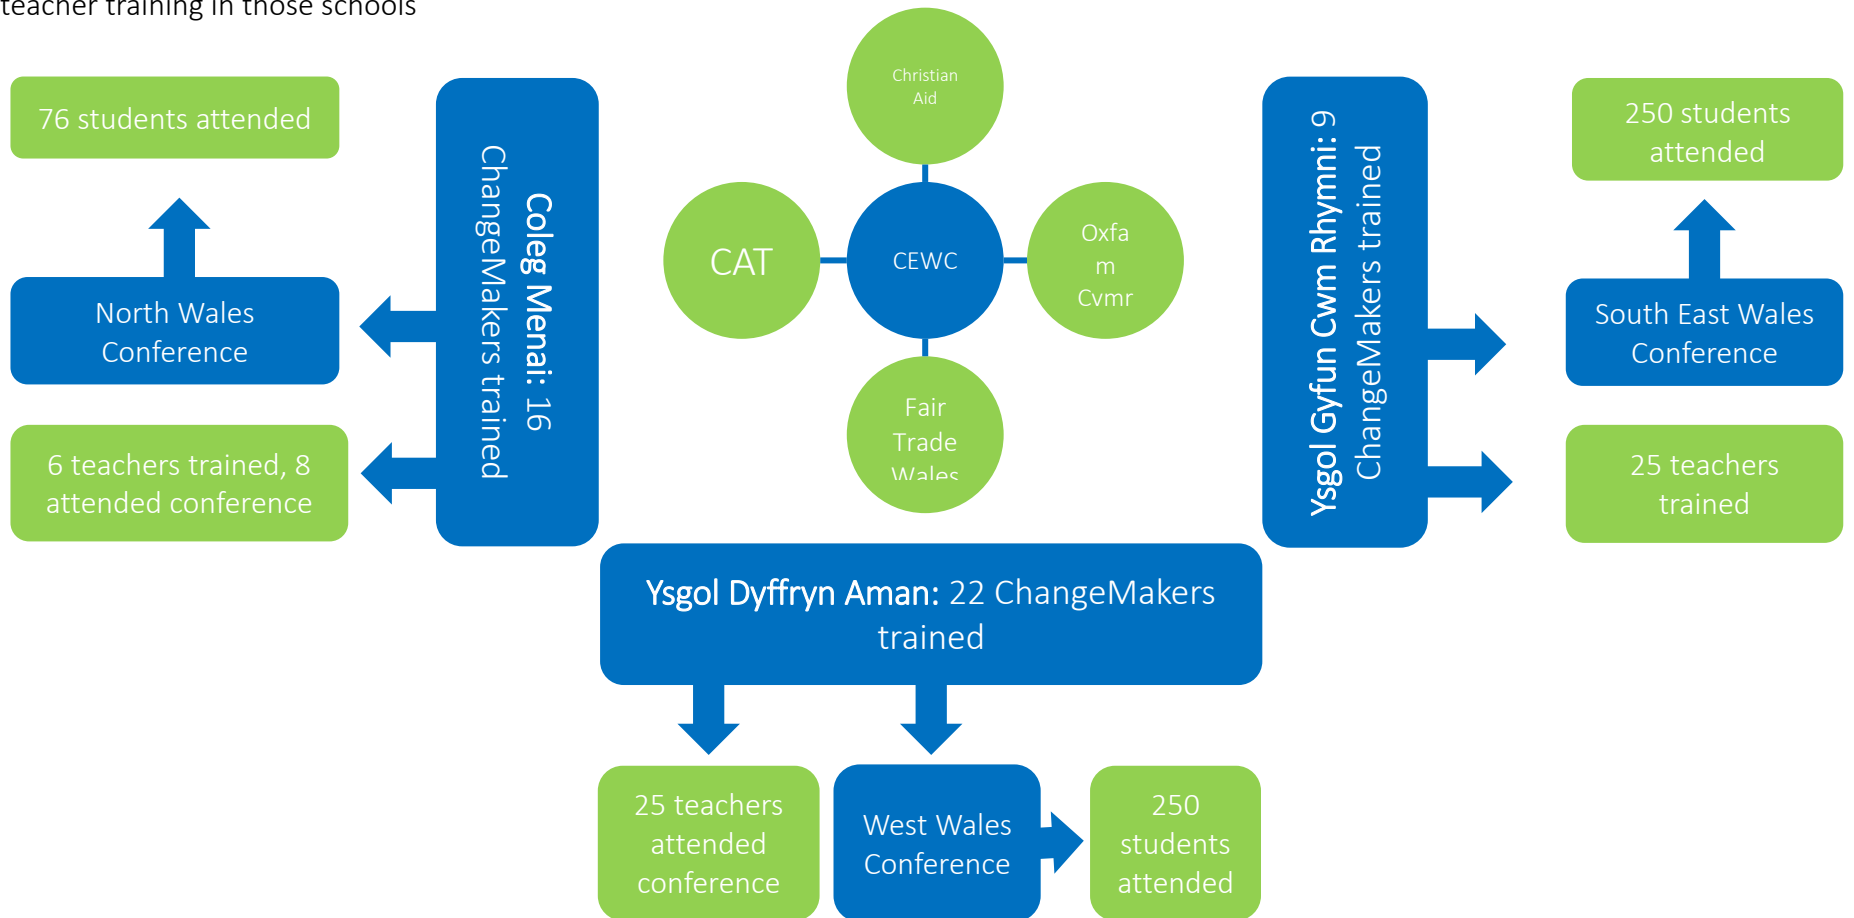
teacher training in those schools

76 students attended

North Wales Conference

6 teachers trained, 8 attended conference

Coleg Menai: 16 ChangeMakers trained

Christian Aid

CAT

CEWC

Oxfa m Cymr

Fair Trade Wales

Ysgol Gyfun Cwm Rhymni: 9 ChangeMakers trained

250 students attended

South East Wales Conference

25 teachers trained

Ysgol Dyffryn Aman: 22 ChangeMakers trained

25 teachers attended conference

West Wales Conference

250 students attended